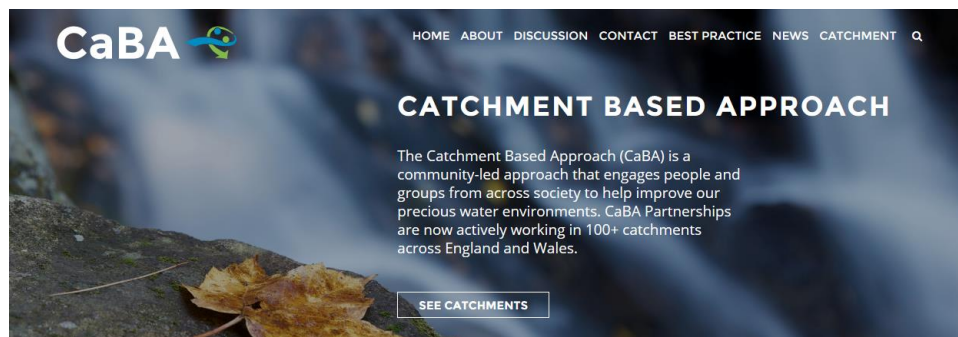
CaBA

HOME ABOUT DISCUSSION CONTACT BEST PRACTICE NEWS CATCHMENT

CATCHMENT BASED APPROACH

The Catchment Based Approach (CaBA) is a community-led approach that engages people and groups from across society to help improve our precious water environments. CaBA Partnerships are now actively working in 100+ catchments across England and Wales.

SEE CATCHMENTS